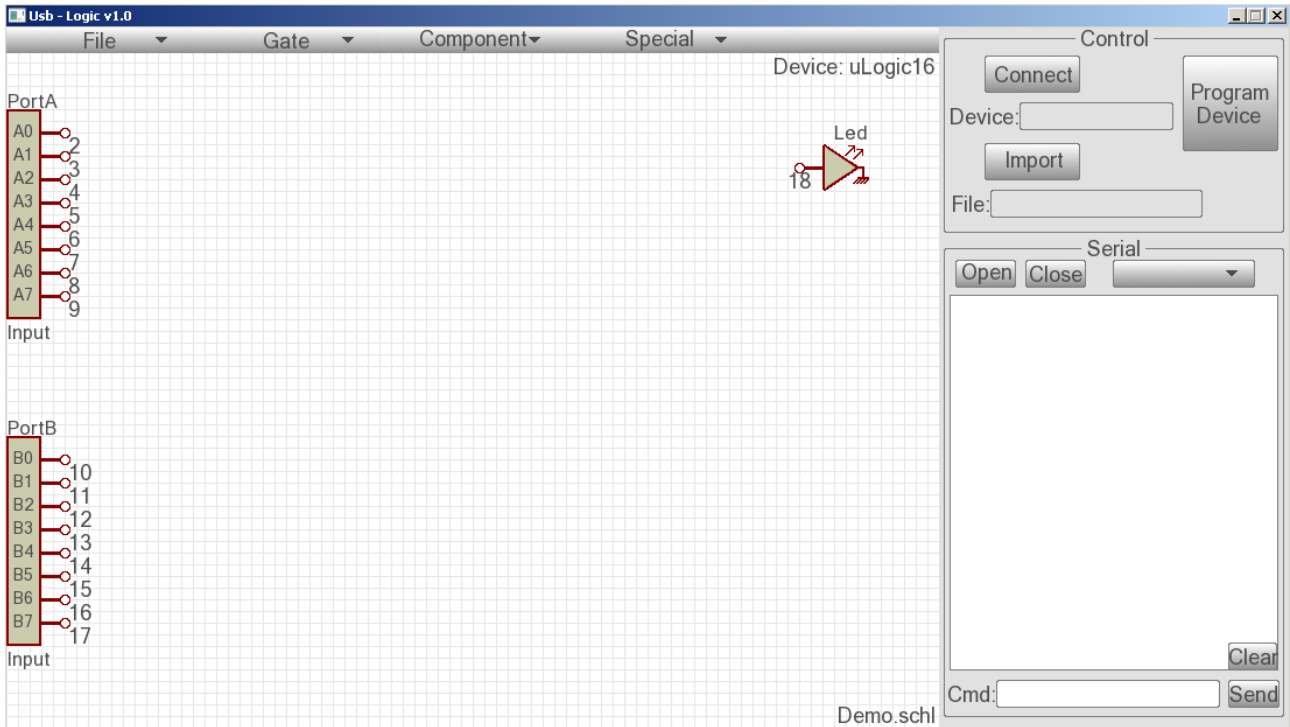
Usb - Logic v1.0

File Gate Component Special

Device: uLogic16

PortA
A0 2
A1 3
A2 4
A3 5
A4 6
A5 7
A6 8
A7 9
Input

Led
18

PortB
B0 10
B1 11
B2 12
B3 13
B4 14
B5 15
B6 16
B7 17
Input

Demo.schl

Control
Connect
Program Device
Device:
Import
File:

Serial
Open Close
Clear
Cmd: Send